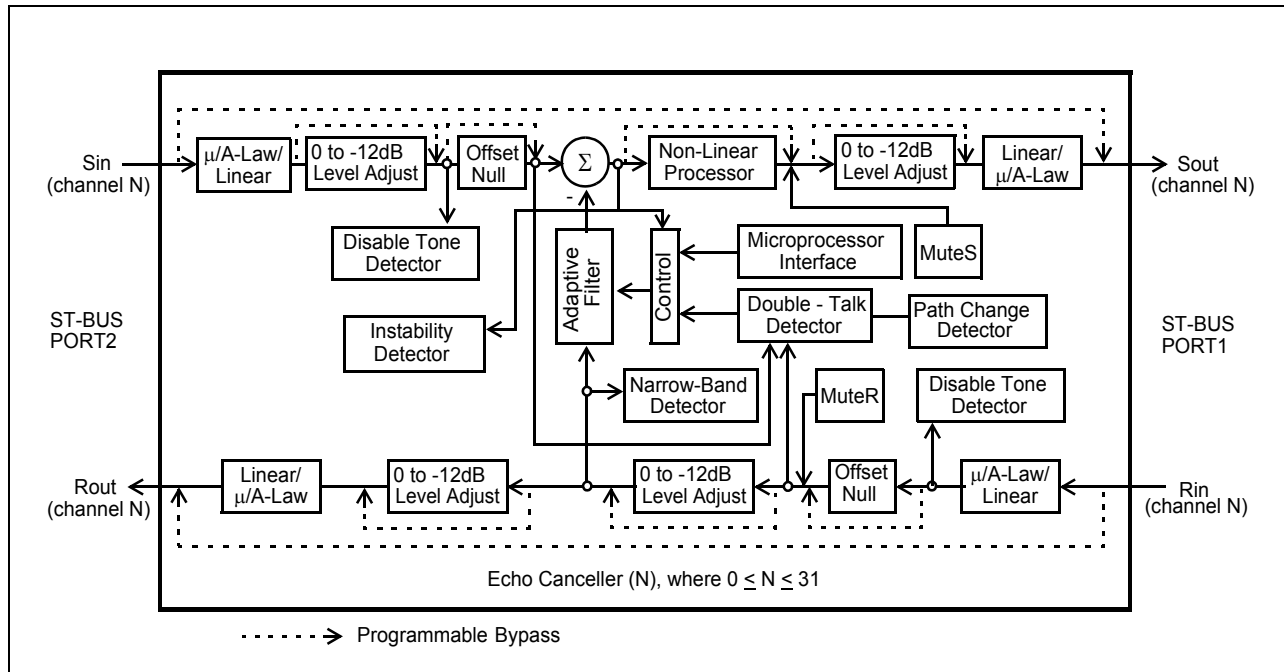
Sin
(channel N)

$\mu$/A-Law/
Linear

0 to -12dB
Level Adjust

Offset
Null

$\Sigma$

-

Non-Linear
Processor

0 to -12dB
Level Adjust

Linear/
$\mu$/A-Law

Sout
(channel N)

Disable Tone
Detector

Adaptive
Filter

Control

Microprocessor
Interface

MuteS

ST-BUS
PORT2

Instability
Detector

Double - Talk
Detector

Path Change
Detector

ST-BUS
PORT1

Narrow-Band
Detector

MuteR

Disable Tone
Detector

Rout
(channel N)

Linear/
$\mu$/A-Law

0 to -12dB
Level Adjust

0 to -12dB
Level Adjust

Offset
Null

$\mu$/A-Law/
Linear

Rin
(channel N)

Echo Canceller (N), where $0 \leq N \leq 31$

Programmable Bypass